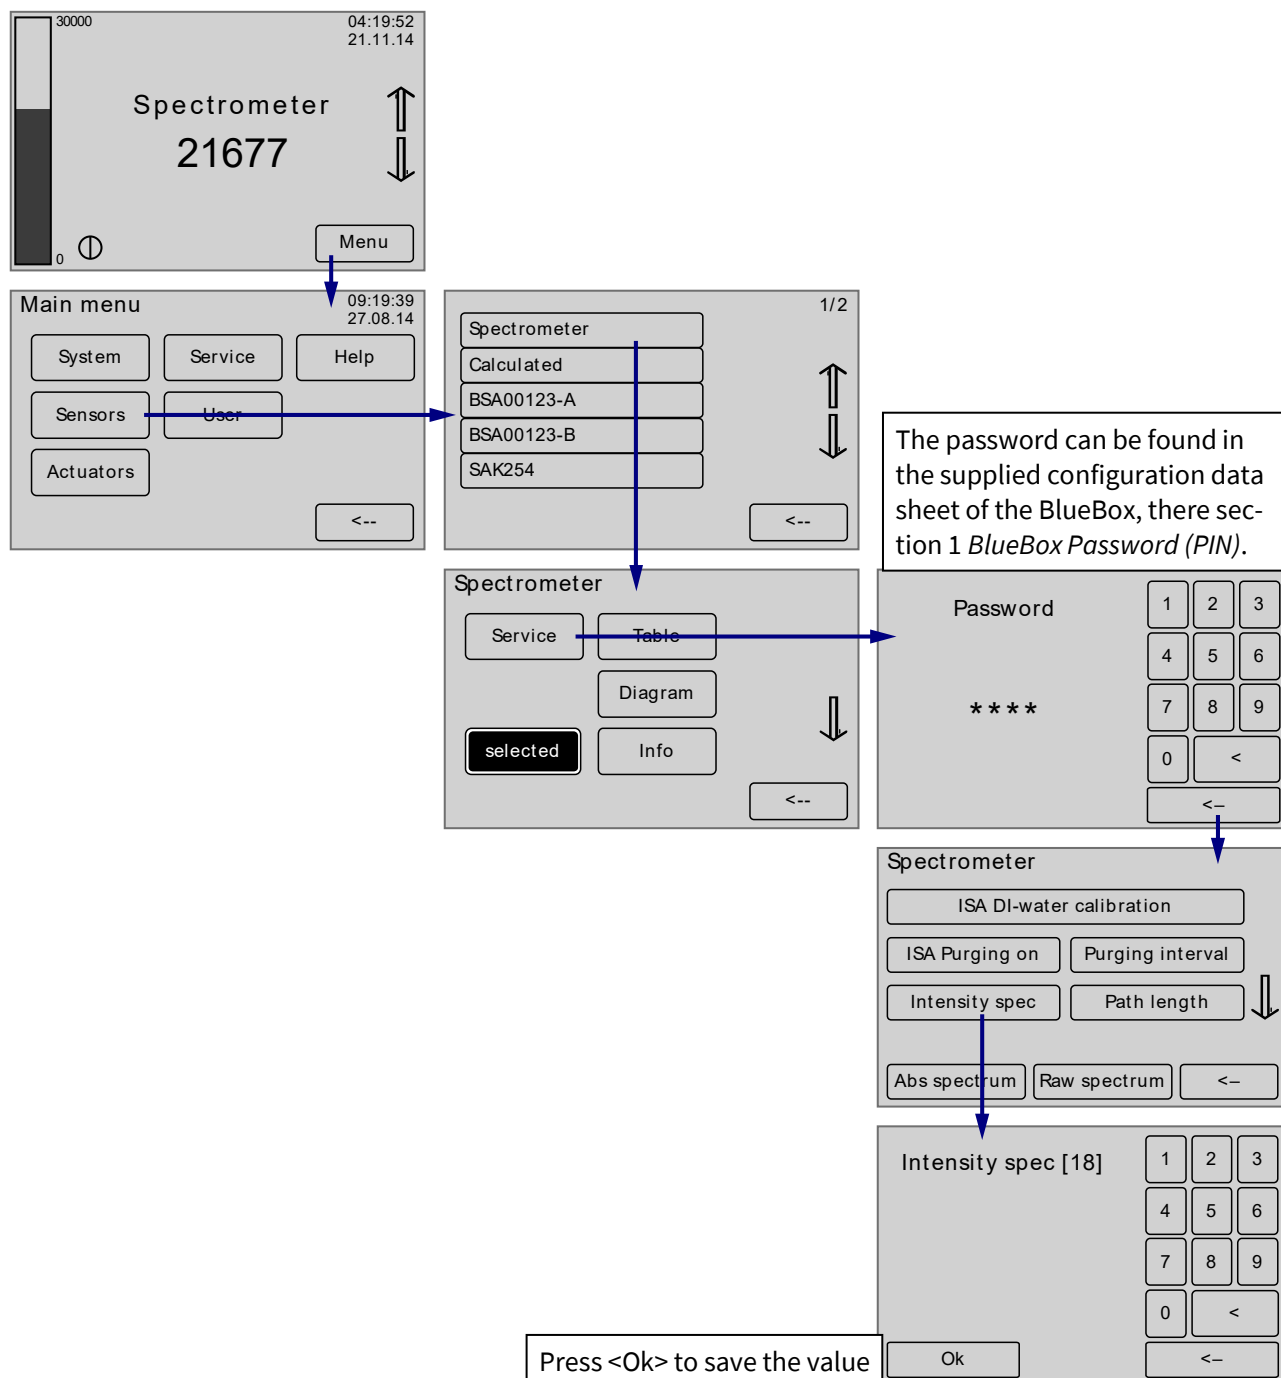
30000
04:19:52
21.11.14

Spectrometer
21677

0

Menu

Main menu
09:19:39
27.08.14

System
Service
Help
Sensors
User
Actuators
<--

1/2
Spectrometer
Calculated
BSA00123-A
BSA00123-B
SAK254
<--

The password can be found in the supplied configuration data sheet of the BlueBox, there section 1 *BlueBox Password (PIN)*.

Spectrometer
Service
Table
Diagram
selected
Info
<--

Password
****
1 2 3
4 5 6
7 8 9
0 <
<–

Spectrometer
ISA DI-water calibration
ISA Purging on
Purging interval
Intensity spec
Path length
Abs spectrum
Raw spectrum
<–

Intensity spec [18]
1 2 3
4 5 6
7 8 9
0 <
Ok
<–

Press <Ok> to save the value